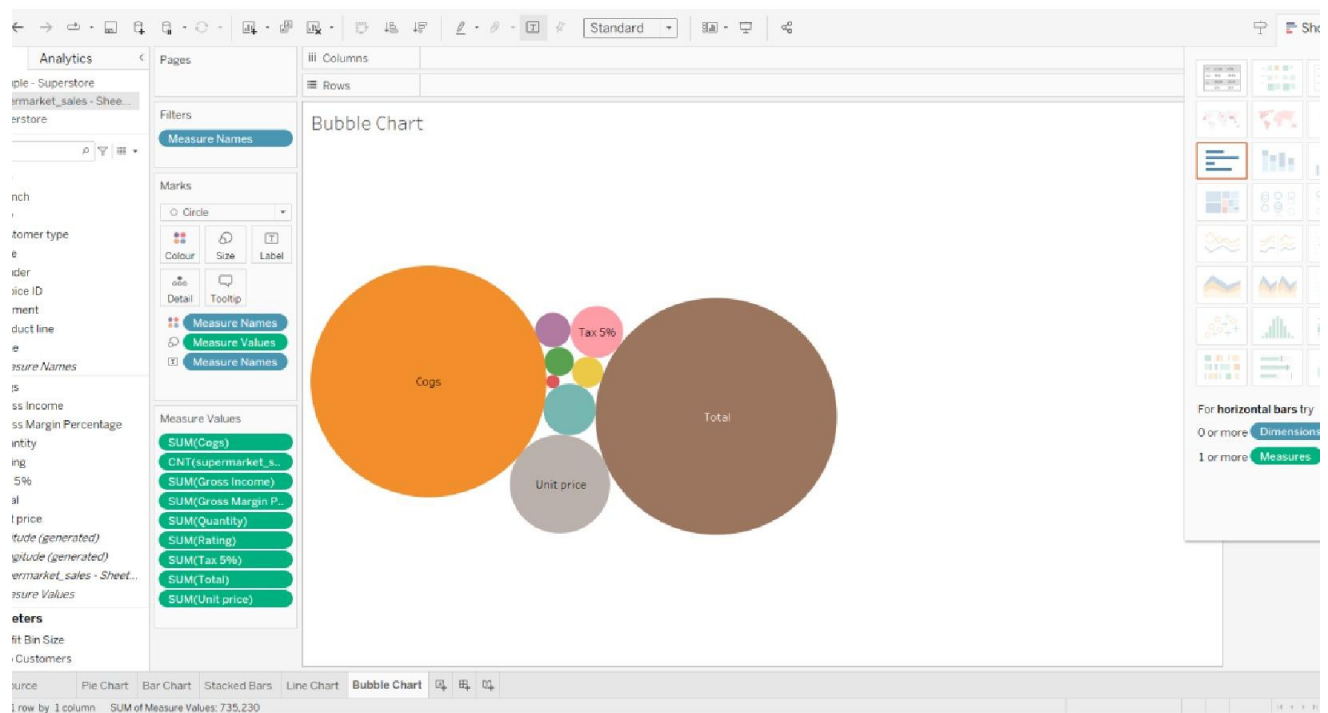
Standard

Analytics
mple - Superstore
permarket_sales - Shee...
perstore

nch
tomer type
e
nder
oice ID
ment
duct line
e
easure Names
s
ss Income
ss Margin Percentage
antity
ing
5%
al
t price
itude (generated)
gitude (generated)
permarket_sales - Sheet...
easure Values
eters
fit Bin Size
Customers

Pages

Filters
Measure Names

Marks
Circle
Colour
Size
Label
Detail
Tooltip
Measure Names
Measure Values
Measure Names

Measure Values
SUM(Cogs)
CNT(supermarket_s...
SUM(Gross Income)
SUM(Gross Margin P...
SUM(Quantity)
SUM(Rating)
SUM(Tax 5%)
SUM(Total)
SUM(Unit price)

Columns
Rows

Bubble Chart

Cogs
Tax 5%
Total
Unit price

For horizontal bars try
0 or more Dimensions
1 or more Measures

urce
Pie Chart
Bar Chart
Stacked Bars
Line Chart
Bubble Chart

1 row by 1 column SUM of Measure Values: 735,230